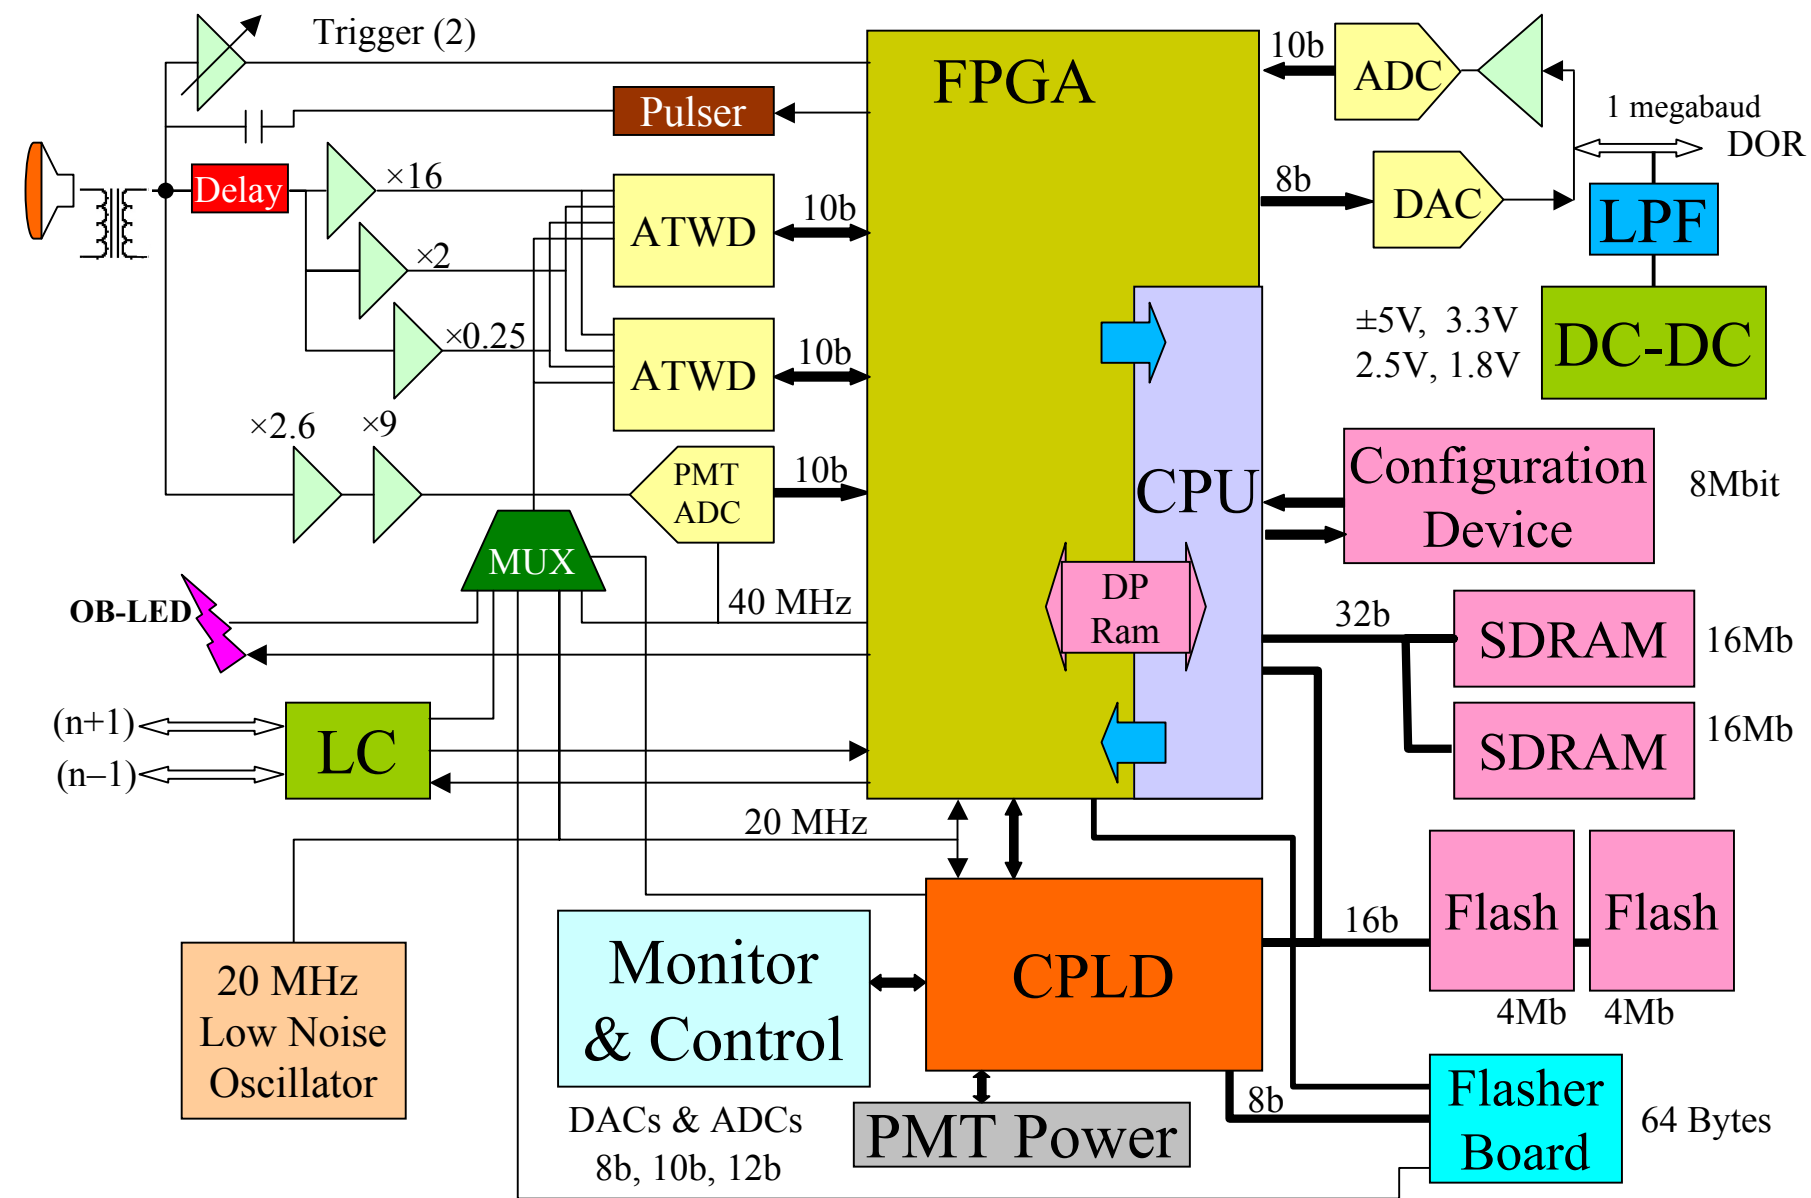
Trigger (2)

FPGA

10b

ADC

Pulser

1 megabaud

DOR

Delay

×16

8b

DAC

LPF

ATWD

10b

×2

±5V, 3.3V
2.5V, 1.8V

DC-DC

×0.25

ATWD

10b

×2.6

×9

PMT ADC

10b

CPU

Configuration Device

8Mbit

MUX

DP Ram

OB-LED

40 MHz

32b

SDRAM

16Mb

(n+1)

LC

SDRAM

16Mb

(n–1)

20 MHz

Flash

Flash

16b

Monitor & Control

CPLD

20 MHz Low Noise Oscillator

4Mb

4Mb

8b

Flasher Board

64 Bytes

DACs & ADCs
8b, 10b, 12b

PMT Power